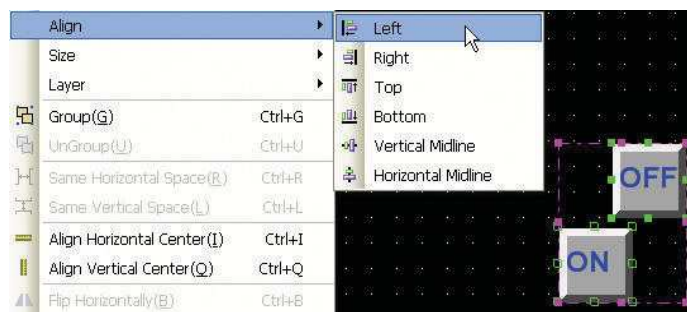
Align
Size
Layer
Group(G) Ctrl+G
UnGroup(U) Ctrl+U
Same Horizontal Space(R) Ctrl+R
Same Vertical Space(L) Ctrl+L
Align Horizontal Center(I) Ctrl+I
Align Vertical Center(Q) Ctrl+Q
Flip Horizontally(B) Ctrl+B

Left
Right
Top
Bottom
Vertical Midline
Horizontal Midline

OFF
ON